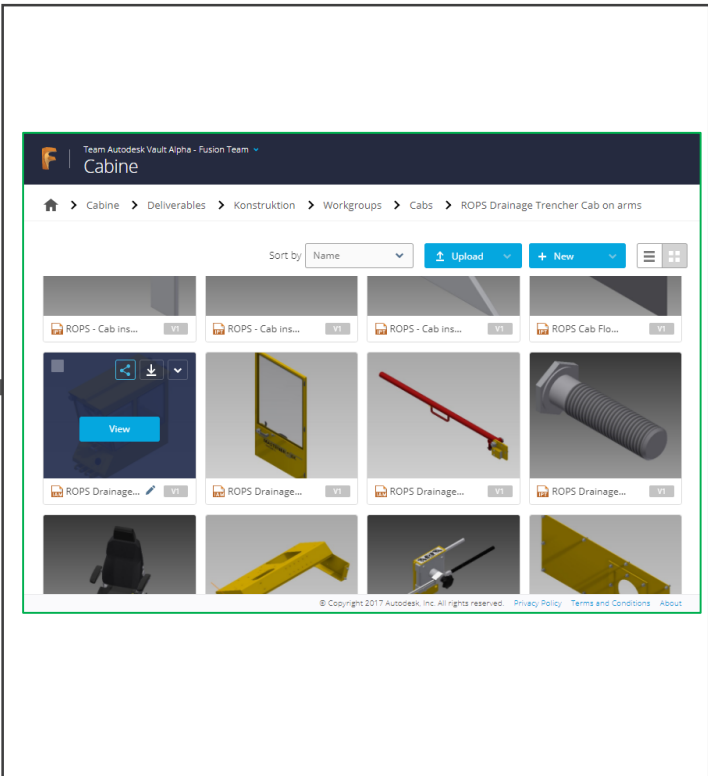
Team Autodesk Vault Alpha - Fusion Team

Cabine

Cabine > Deliverables > Konstruktion > Workgroups > Cabs > ROPS Drainage Trencher Cab on arms

Sort by Name

Upload

New

ROPS - Cab ins... V1

ROPS - Cab ins... V1

ROPS - Cab ins... V1

ROPS Cab Flo... V1

View

ROPS Drainage... V1

ROPS Drainage... V1

ROPS Drainage... V1

ROPS Drainage... V1

© Copyright 2017 Autodesk, Inc. All rights reserved. Privacy Policy Terms and Conditions About